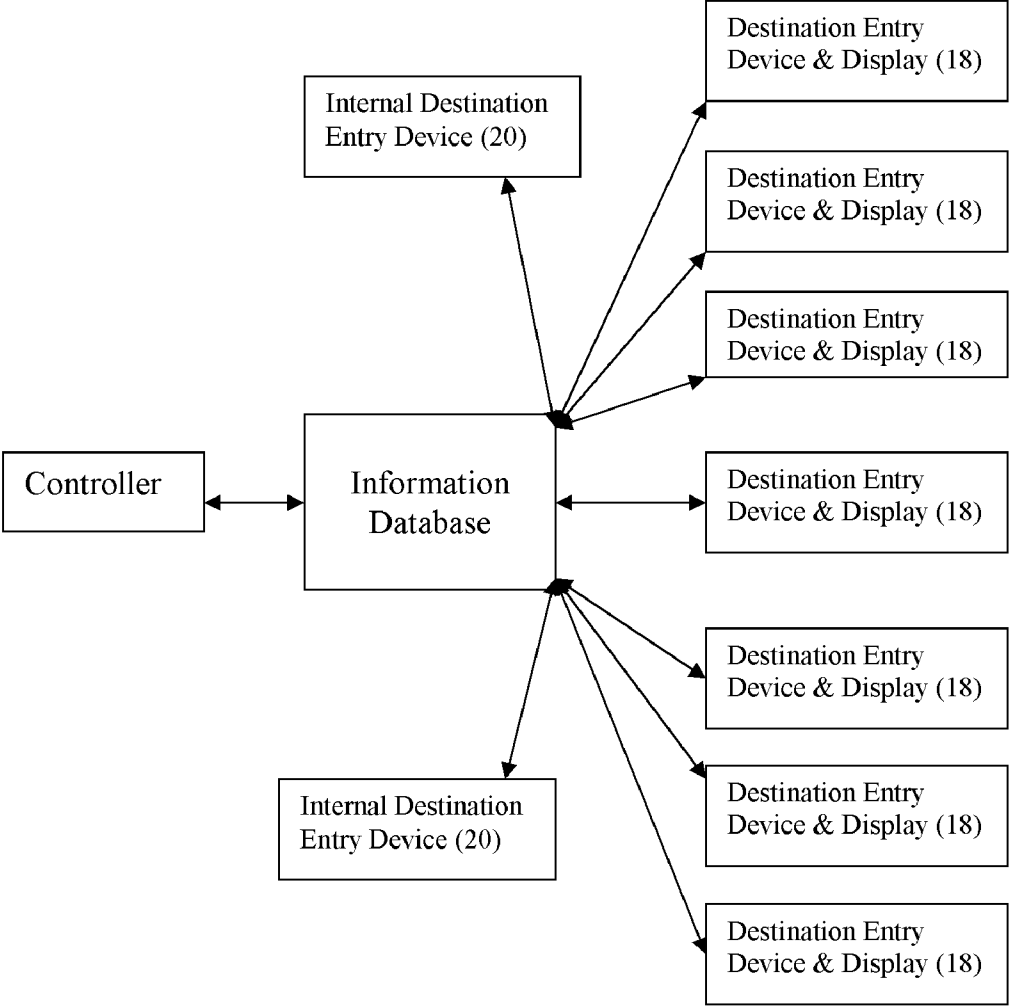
Destination Entry Device & Display (18)

Internal Destination Entry Device (20)

Destination Entry Device & Display (18)

Destination Entry Device & Display (18)

Controller

Information Database

Destination Entry Device & Display (18)

Destination Entry Device & Display (18)

Internal Destination Entry Device (20)

Destination Entry Device & Display (18)

Destination Entry Device & Display (18)